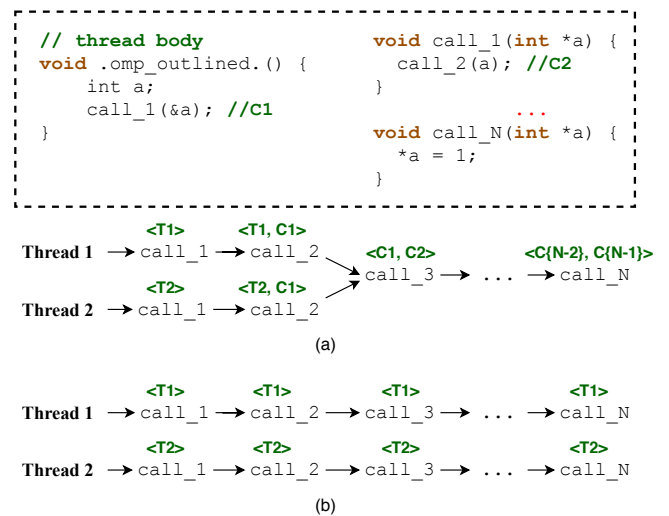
// thread body
void .omp_outlined.() {
    int a;
    call_1(&a); //C1
}

void call_1(int *a) {
  call_2(a); //C2
}
...
void call_N(int *a) {
  *a = 1;
}

<T1> <T1, C1>
Thread 1 → call_1 → call_2
<C1, C2> <C{N-2}, C{N-1}>
call_3 → ... → call_N
<T2> <T2, C1>
Thread 2 → call_1 → call_2

(a)

<T1> <T1> <T1> <T1>
Thread 1 → call_1 → call_2 → call_3 → ... → call_N
<T2> <T2> <T2> <T2>
Thread 2 → call_1 → call_2 → call_3 → ... → call_N

(b)